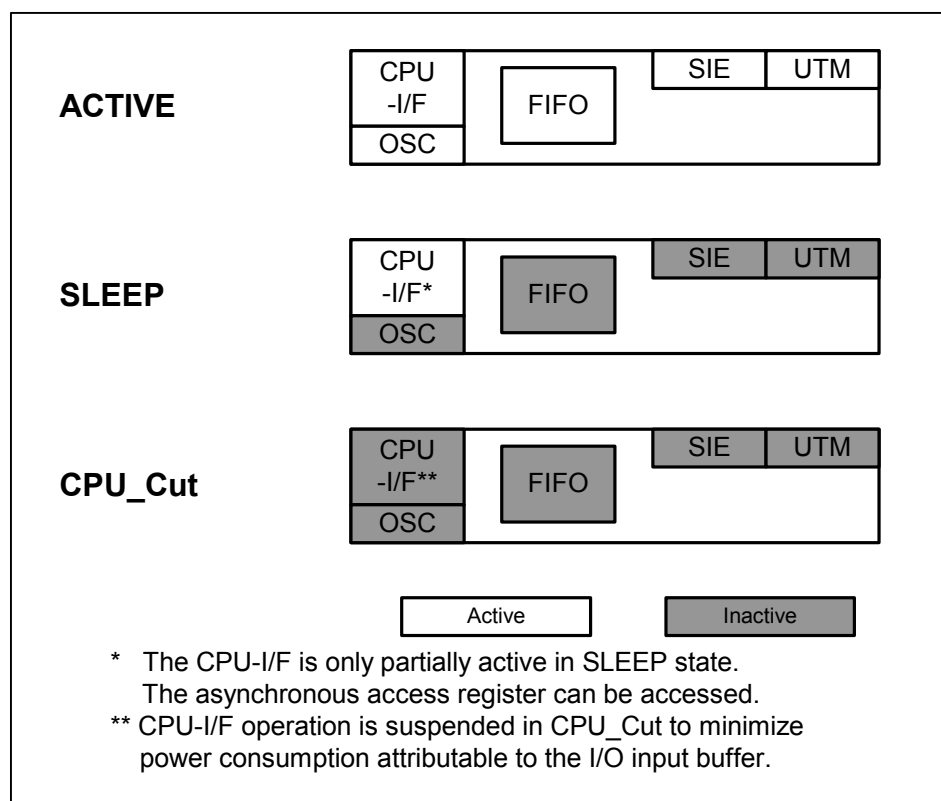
ACTIVE

CPU -I/F

OSC

FIFO

SIE

UTM

SLEEP

CPU -I/F*

OSC

FIFO

SIE

UTM

CPU_Cut

CPU -I/F**

OSC

FIFO

SIE

UTM

Active

Inactive

* The CPU-I/F is only partially active in SLEEP state. The asynchronous access register can be accessed.

** CPU-I/F operation is suspended in CPU_Cut to minimize power consumption attributable to the I/O input buffer.